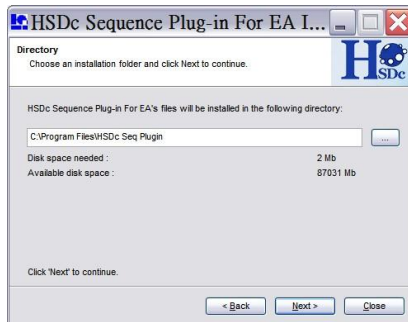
HSDc Sequence Plug-in For EA I...

Directory
Choose an installation folder and click Next to continue.

HSDc

HSDc Sequence Plug-in For EA's files will be installed in the following directory:

C:\Program Files\HSDc Seq Plugin

...

Disk space needed : 2 Mb
Available disk space : 87031 Mb

Click 'Next' to continue.

< Back
Next >
Close